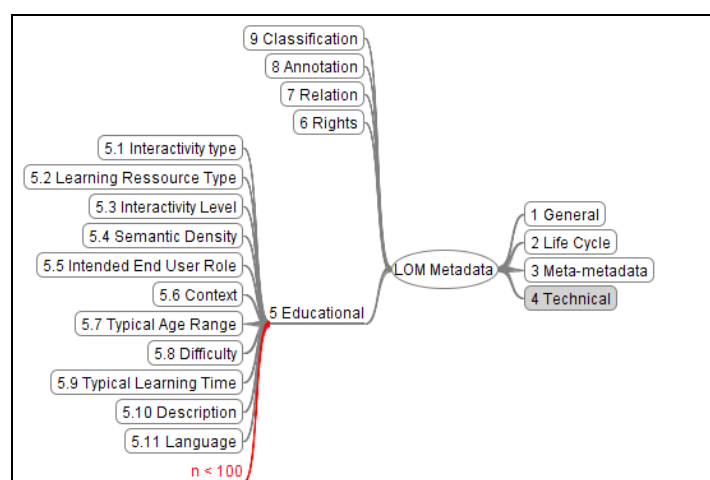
9 Classification
8 Annotation
7 Relation
6 Rights
5.1 Interactivity type
5.2 Learning Ressource Type
5.3 Interactivity Level
5.4 Semantic Density
5.5 Intended End User Role
5.6 Context
5.7 Typical Age Range
5.8 Difficulty
5.9 Typical Learning Time
5.10 Description
5.11 Language
n < 100
5 Educational
LOM Metadata
1 General
2 Life Cycle
3 Meta-metadata
4 Technical